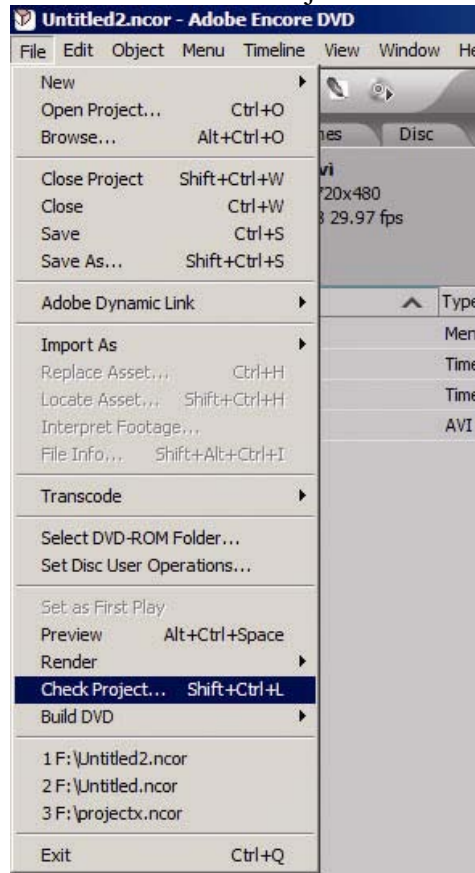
Untitled2.ncor - Adobe Encore DVD

File Edit Object Menu Timeline View Window He

New
Open Project... Ctrl+O
Browse... Alt+Ctrl+O

Close Project Shift+Ctrl+W
Close Ctrl+W
Save Ctrl+S
Save As... Shift+Ctrl+S

Adobe Dynamic Link

Import As
Replace Asset... Ctrl+H
Locate Asset... Shift+Ctrl+H
Interpret Footage...
File Info... Shift+Alt+Ctrl+I

Transcode

Select DVD-ROM Folder...
Set Disc User Operations...

Set as First Play
Preview Alt+Ctrl+Space
Render
Check Project... Shift+Ctrl+L
Build DVD

1 F:\Untitled2.ncor
2 F:\Untitled.ncor
3 F:\projectx.ncor

Exit Ctrl+Q

nes Disc

vi
720x480
3 29.97 fps

Type
Men
Time
Time
AVI